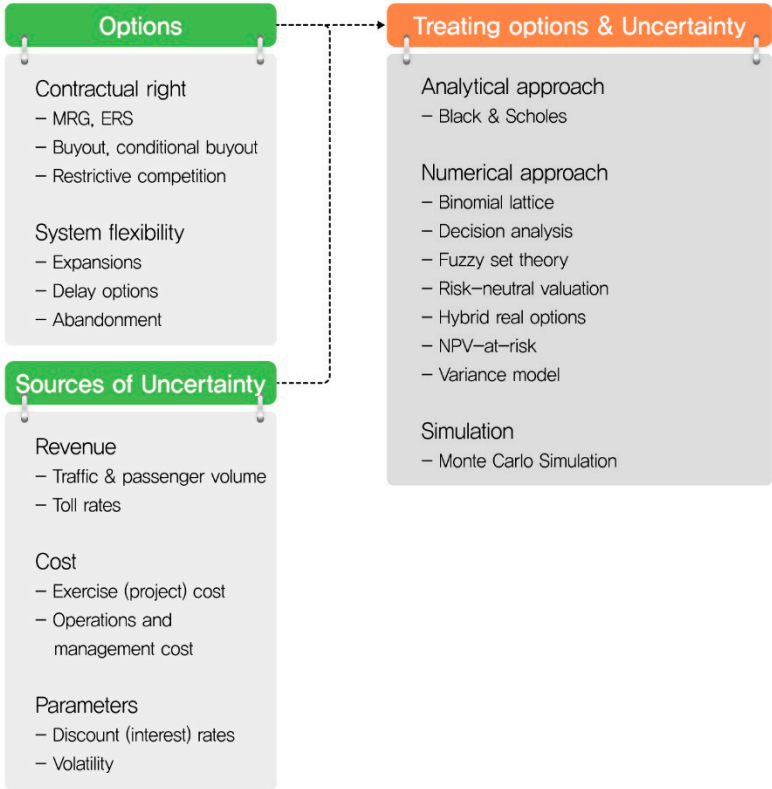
Options

Contractual right
– MRG, ERS
– Buyout, conditional buyout
– Restrictive competition

System flexibility
– Expansions
– Delay options
– Abandonment

Sources of Uncertainty

Revenue
– Traffic & passenger volume
– Toll rates

Cost
– Exercise (project) cost
– Operations and management cost

Parameters
– Discount (interest) rates
– Volatility

Treating options & Uncertainty

Analytical approach
– Black & Scholes

Numerical approach
– Binomial lattice
– Decision analysis
– Fuzzy set theory
– Risk–neutral valuation
– Hybrid real options
– NPV–at–risk
– Variance model

Simulation
– Monte Carlo Simulation